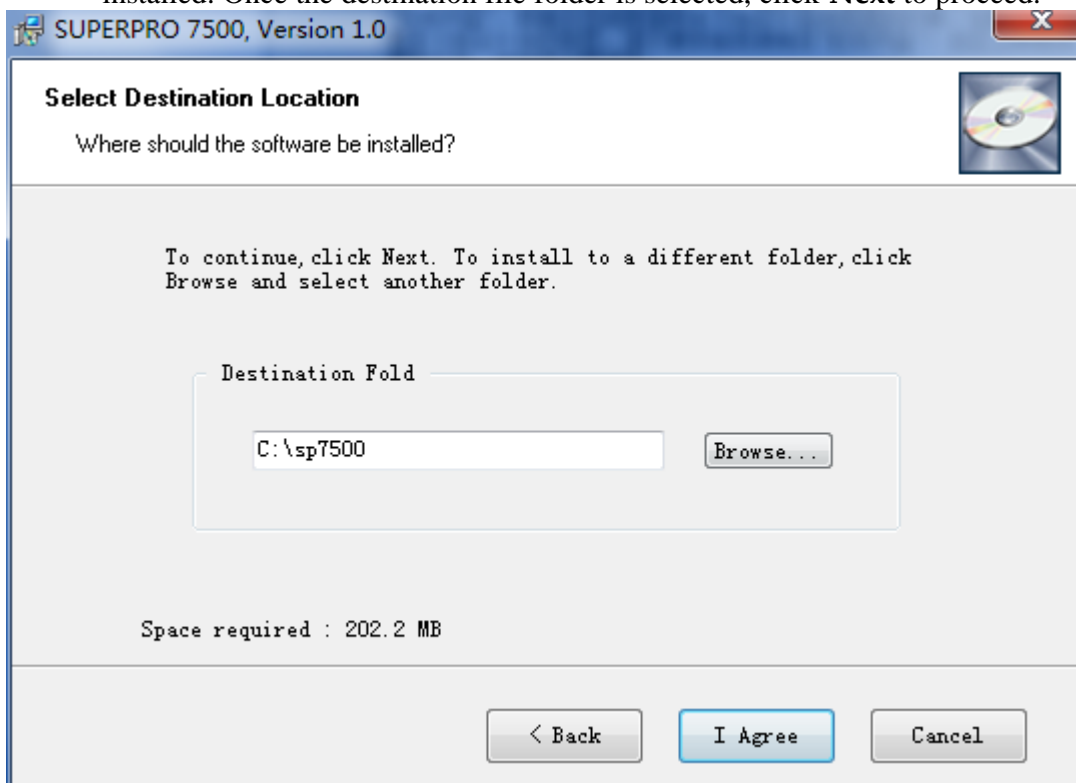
installed. Once the destination file folder is selected, click Next to proceed.

SUPERPRO 7500, Version 1.0

Select Destination Location

Where should the software be installed?

To continue, click Next. To install to a different folder, click Browse and select another folder.

Destination Fold

C:\sp7500

Browse...

Space required : 202.2 MB

< Back

I Agree

Cancel